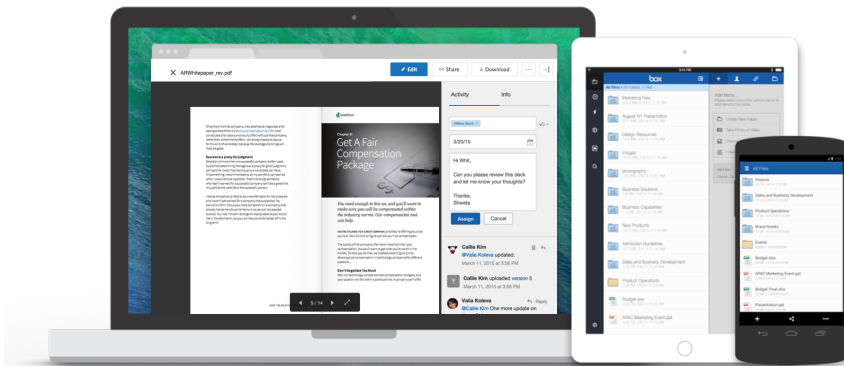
ARWhitepaper_rev.pdf

Edit

Share

Download

Activity

Info

3/25/15

Hi Whit,

Can you please review this deck and let me know your thoughts?

Thanks,
Sheets

Assign

Cancel

Callie Kim
@Valia Koleva updated.
March 11, 2015 at 3:56 PM

Callie Kim uploaded version 5
March 11, 2015 at 3:56 PM

Valia Koleva
Reply
@Callie Kim One more update on

Chapter 2
Get A Fair Compensation Package

The word enough is key here, as you'll want to make sure you will be compensated within the industry norms. Our compensation tool can help.

Don't Negotiate Too Much

5 / 14

box

All Files

Marketing Files

August 6th Presentation

Design Resources

Images

photography

Business Solutions

Business Capabilities

New Products

Admission Guidelines

Sales and Business Development

Product Operations

Budget.xlsx

APAC Marketing Event.ppt

Create New Folder

New Photo or Video

All Files

Finance

Sales and Business Development

Product Operations

Brand Assets

Events

Budget.xlsx

APAC Marketing Event.ppt

Budget.xlsx

Presentation.ppt